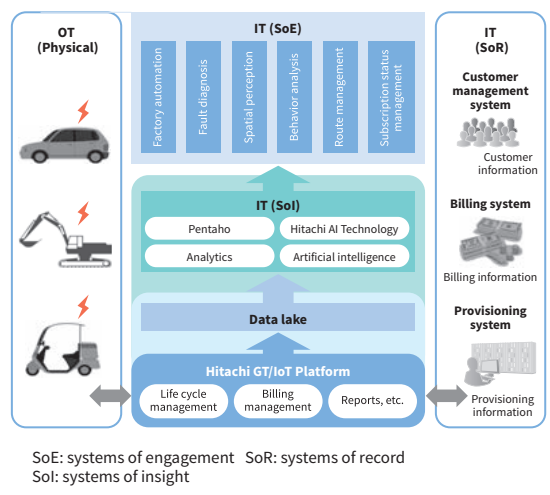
OT
(Physical)

IT (SoE)

Factory automation

Fault diagnosis

Spatial perception

Behavior analysis

Route management

Subscription status management

IT
(SoR)

Customer management system

Customer information

Billing system

Billing information

Provisioning system

Provisioning information

IT (SoI)

Pentaho

Hitachi AI Technology

Analytics

Artificial intelligence

Data lake

Hitachi GT/IoT Platform

Life cycle management

Billing management

Reports, etc.

SoE: systems of engagement SoR: systems of record
SoI: systems of insight